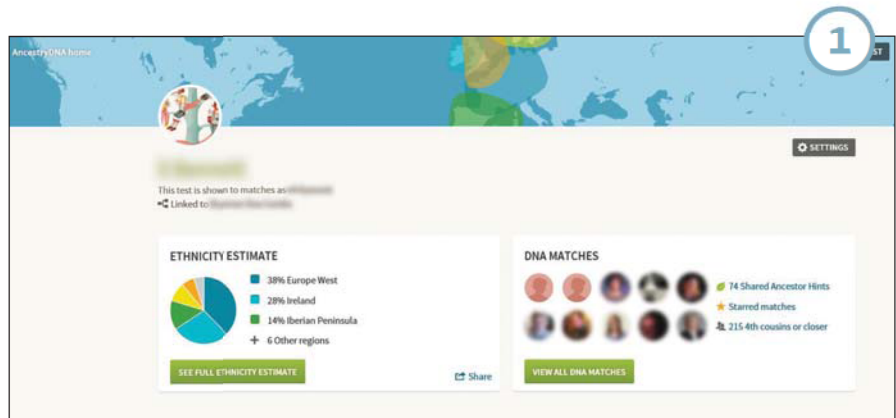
AncestryDNA home

1

ST

SETTINGS

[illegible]

This test is shown to matches as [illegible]

Linked to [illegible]

ETHNICITY ESTIMATE

38% Europe West

28% Ireland

14% Iberian Peninsula

+ 6 Other regions

SEE FULL ETHNICITY ESTIMATE

Share

DNA MATCHES

74 Shared Ancestor Hints

Starred matches

215 4th cousins or closer

VIEW ALL DNA MATCHES